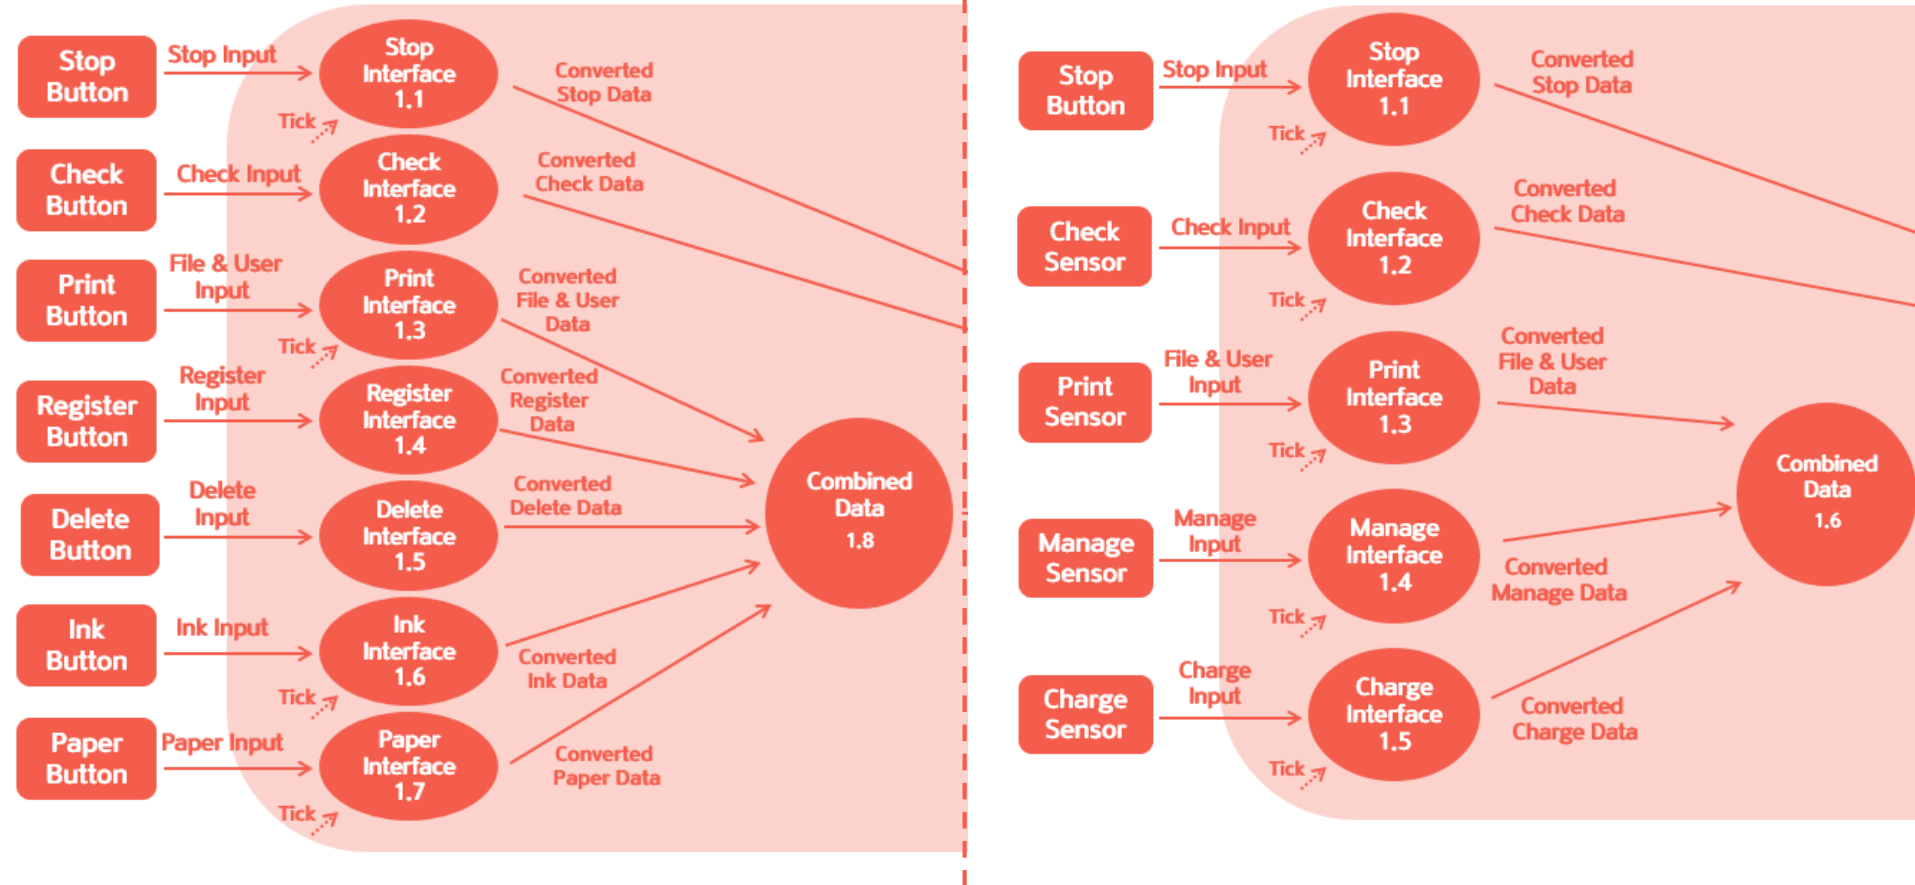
Stop Button
Stop Input
Stop Interface 1.1
Tick
Converted Stop Data

Check Button
Check Input
Check Interface 1.2
Converted Check Data

Print Button
File & User Input
Print Interface 1.3
Tick
Converted File & User Data

Register Button
Register Input
Register Interface 1.4
Converted Register Data

Delete Button
Delete Input
Delete Interface 1.5
Converted Delete Data

Ink Button
Ink Input
Ink Interface 1.6
Tick
Converted Ink Data

Paper Button
Paper Input
Paper Interface 1.7
Tick
Converted Paper Data

Combined Data 1.8

Stop Button
Stop Input
Stop Interface 1.1
Tick
Converted Stop Data

Check Sensor
Check Input
Check Interface 1.2
Tick
Converted Check Data

Print Sensor
File & User Input
Print Interface 1.3
Tick
Converted File & User Data

Manage Sensor
Manage Input
Manage Interface 1.4
Tick
Converted Manage Data

Charge Sensor
Charge Input
Charge Interface 1.5
Tick
Converted Charge Data

Combined Data 1.6